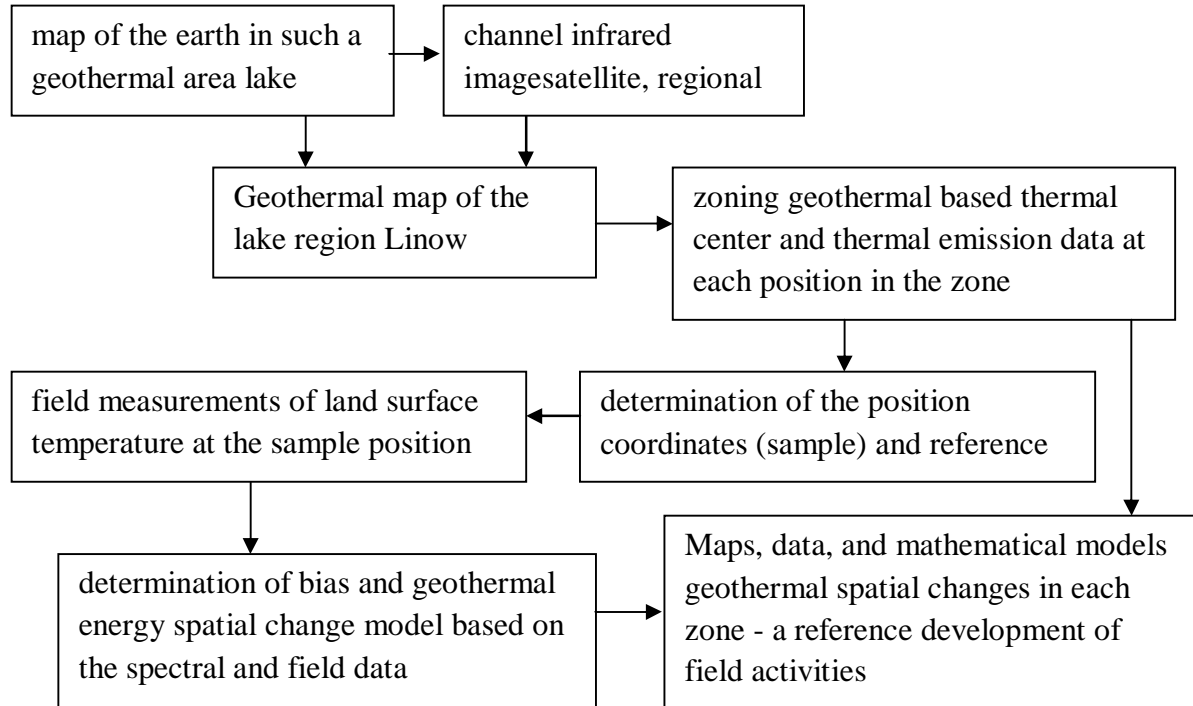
map of the earth in such a geothermal area lake

channel infrared imagesatellite, regional

Geothermal map of the lake region Linow

zoning geothermal based thermal center and thermal emission data at each position in the zone

determination of the position coordinates (sample) and reference

field measurements of land surface temperature at the sample position

determination of bias and geothermal energy spatial change model based on the spectral and field data

Maps, data, and mathematical models geothermal spatial changes in each zone - a reference development of field activities